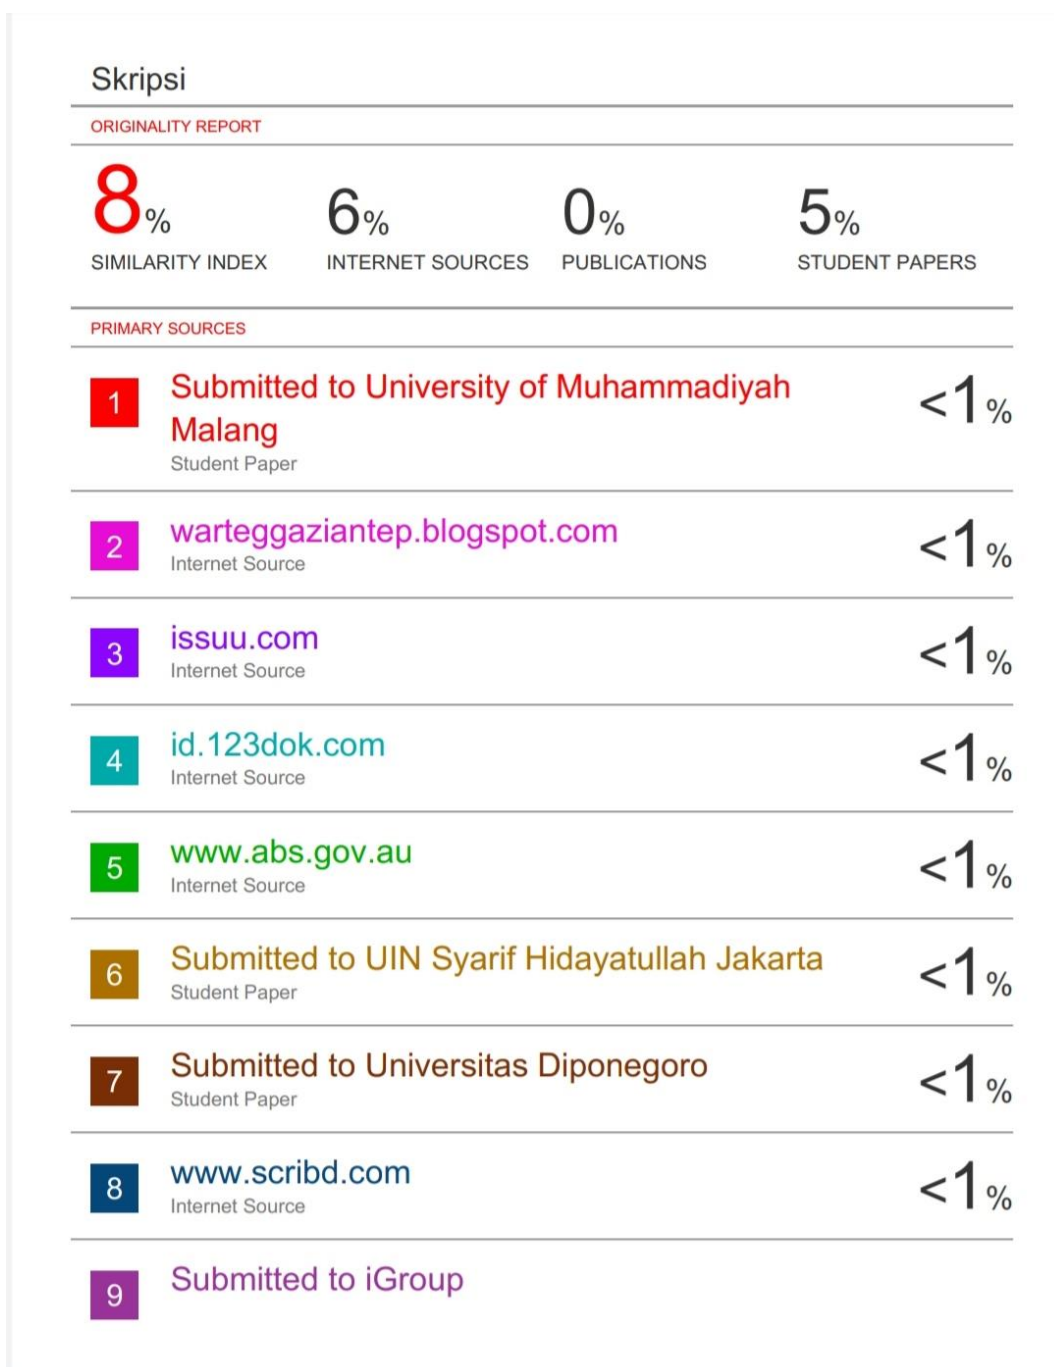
Skripsi

ORIGINALITY REPORT

| 8% | 6% | 0% | 5% |
|---|---|---|---|
| SIMILARITY INDEX | INTERNET SOURCES | PUBLICATIONS | STUDENT PAPERS |

PRIMARY SOURCES

| | | |
|---|---|---|
| 1 | Submitted to University of Muhammadiyah Malang<br>Student Paper | <1% |
| 2 | warteggaziantep.blogspot.com<br>Internet Source | <1% |
| 3 | issuu.com<br>Internet Source | <1% |
| 4 | id.123dok.com<br>Internet Source | <1% |
| 5 | www.abs.gov.au<br>Internet Source | <1% |
| 6 | Submitted to UIN Syarif Hidayatullah Jakarta<br>Student Paper | <1% |
| 7 | Submitted to Universitas Diponegoro<br>Student Paper | <1% |
| 8 | www.scribd.com<br>Internet Source | <1% |
| 9 | Submitted to iGroup | |